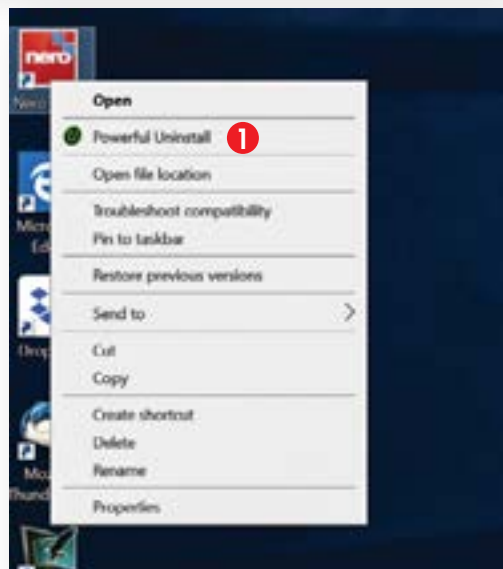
nero

Nero

Micro

Ed

Drop

Mo

Thund

Open

Powerful Uninstall

1

Open file location

Troubleshoot compatibility

Pin to taskbar

Restore previous versions

Send to

Cut

Copy

Create shortcut

Delete

Rename

Properties